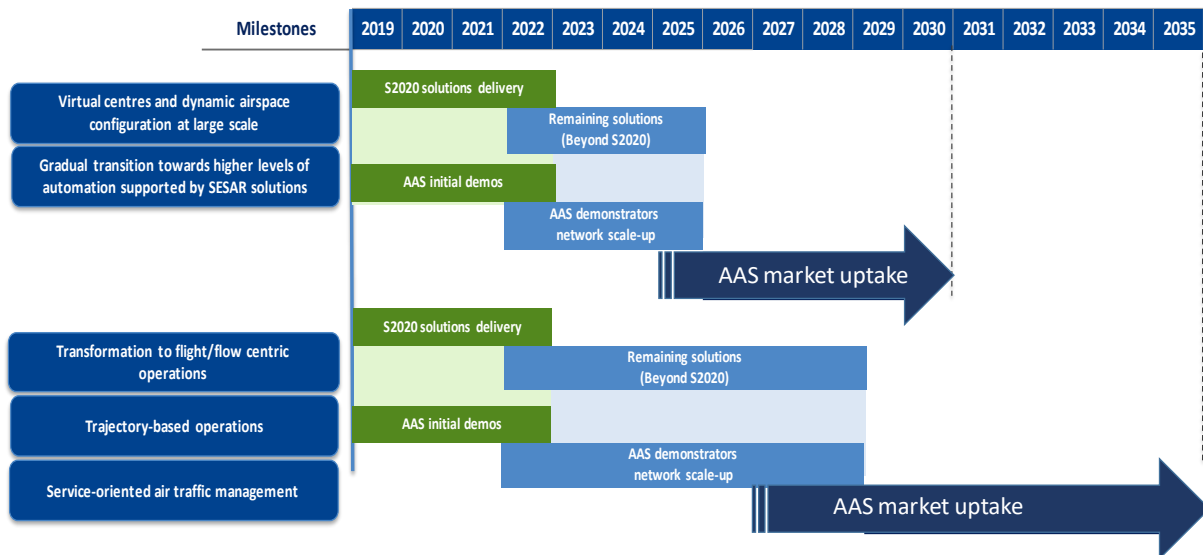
Milestones

| 2019 | 2020 | 2021 | 2022 | 2023 | 2024 | 2025 | 2026 | 2027 | 2028 | 2029 | 2030 | 2031 | 2032 | 2033 | 2034 | 2035 |
|---|---|---|---|---|---|---|---|---|---|---|---|---|---|---|---|---|

Virtual centres and dynamic airspace configuration at large scale

Gradual transition towards higher levels of automation supported by SESAR solutions

S2020 solutions delivery

Remaining solutions (Beyond S2020)

AAS initial demos

AAS demonstrators network scale-up

AAS market uptake

Transformation to flight/flow centric operations

Trajectory-based operations

Service-oriented air traffic management

S2020 solutions delivery

Remaining solutions (Beyond S2020)

AAS initial demos

AAS demonstrators network scale-up

AAS market uptake